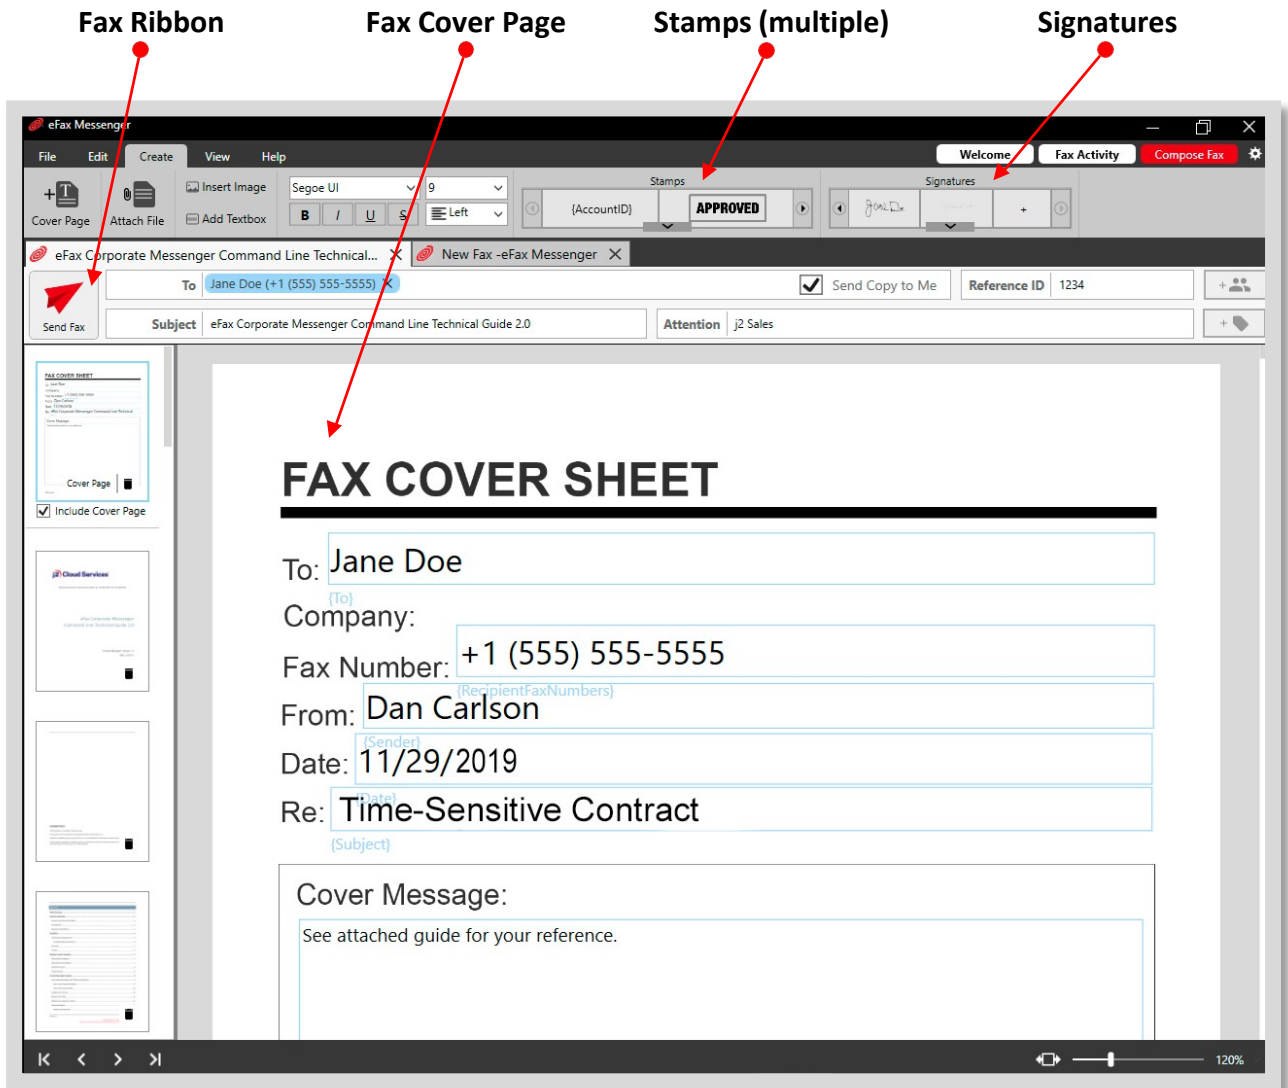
Fax Ribbon

Fax Cover Page

Stamps (multiple)

Signatures

eFax Messenger

File Edit Create View Help

Welcome Fax Activity Compose Fax

Cover Page Attach File Insert Image Add Textbox Segoe UI 9 B I U S Left

Stamps {AccountID} APPROVED

Signatures +

eFax Corporate Messenger Command Line Technical... New Fax -eFax Messenger

Send Fax To Jane Doe (+1 (555) 555-5555) Send Copy to Me Reference ID 1234

Subject eFax Corporate Messenger Command Line Technical Guide 2.0 Attention j2 Sales

Cover Page
Include Cover Page

FAX COVER SHEET

To: Jane Doe
{To}
Company:
Fax Number: +1 (555) 555-5555
{RecipientFaxNumbers}
From: Dan Carlson
{Sender}
Date: 11/29/2019
{Date}
Re: Time-Sensitive Contract
{Subject}

Cover Message:
See attached guide for your reference.

120%